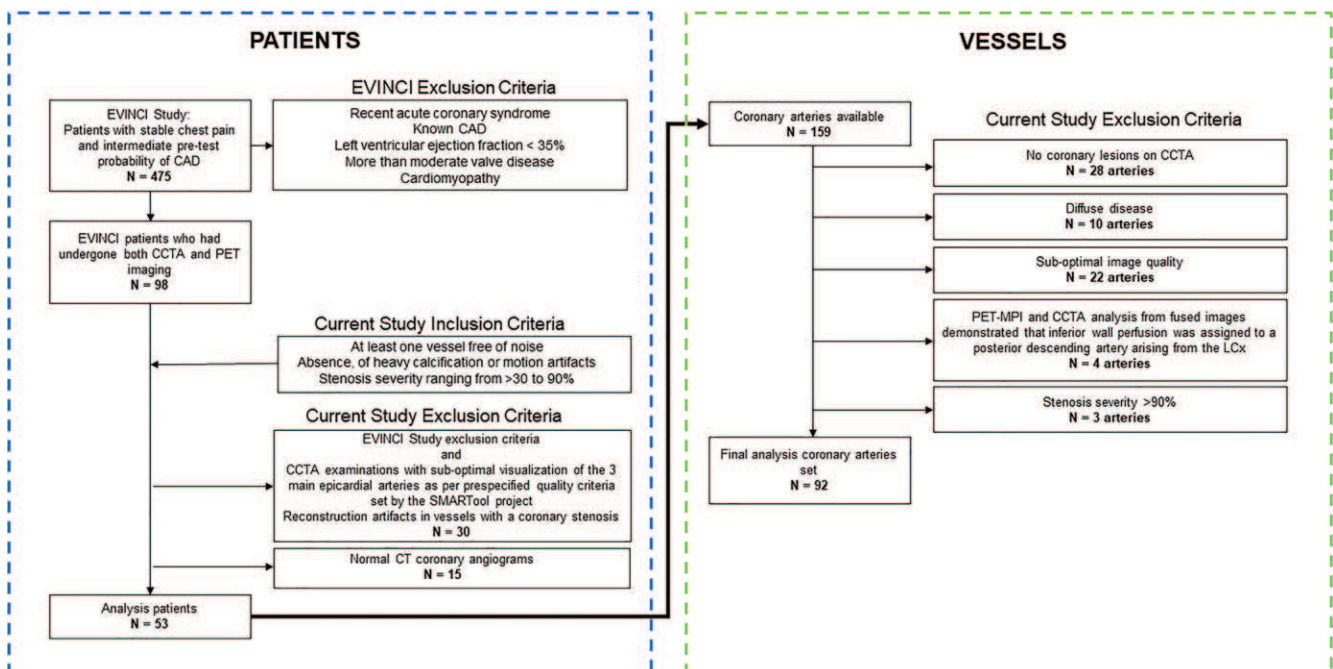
PATIENTS

EVINCI Exclusion Criteria

EVINCI Study:
Patients with stable chest pain and intermediate pre-test probability of CAD
N = 475

Recent acute coronary syndrome
Known CAD
Left ventricular ejection fraction < 35%
More than moderate valve disease
Cardiomyopathy

EVINCI patients who had undergone both CCTA and PET imaging
N = 98

Current Study Inclusion Criteria

At least one vessel free of noise
Absence, of heavy calcification or motion artifacts
Stenosis severity ranging from >30 to 90%

Current Study Exclusion Criteria

EVINCI Study exclusion criteria
and
CCTA examinations with sub-optimal visualization of the 3 main epicardial arteries as per prespecified quality criteria set by the SMARTool project
Reconstruction artifacts in vessels with a coronary stenosis
N = 30

Normal CT coronary angiograms
N = 15

Analysis patients
N = 53

VESSELS

Coronary arteries available
N = 159

Current Study Exclusion Criteria

No coronary lesions on CCTA
N = 28 arteries

Diffuse disease
N = 10 arteries

Sub-optimal image quality
N = 22 arteries

PET-MPI and CCTA analysis from fused images demonstrated that inferior wall perfusion was assigned to a posterior descending artery arising from the LCx
N = 4 arteries

Stenosis severity >90%
N = 3 arteries

Final analysis coronary arteries set
N = 92